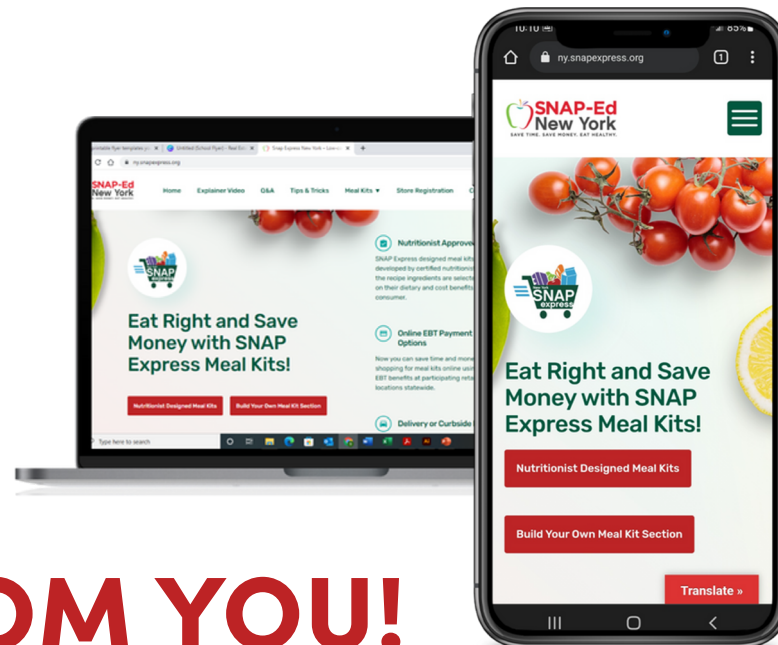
10:10 85%

ny.snapexpress.org

SNAP-Ed New York
SAVE TIME. SAVE MONEY. EAT HEALTHY.

SNAP express

Eat Right and Save Money with SNAP Express Meal Kits!

Nutritionist Designed Meal Kits

Build Your Own Meal Kit Section

Translate »

ny.snapexpress.org

SNAP-Ed New York

Home Explainer Video Q&A Tips & Tricks Meal Kits ▾ Store Registration

SNAP express

Eat Right and Save Money with SNAP Express Meal Kits!

Nutritionist Designed Meal Kits Build Your Own Meal Kit Section

Nutritionist Approved

SNAP Express designed meal kits developed by certified nutritionists the recipe ingredients are selected on their dietary and cost benefits consumer.

Online EBT Payment Options

Now you can save time and money shopping for meal kits online using EBT benefits at participating retail locations statewide.

Delivery or Curbside

Type here to search

OM YOU!